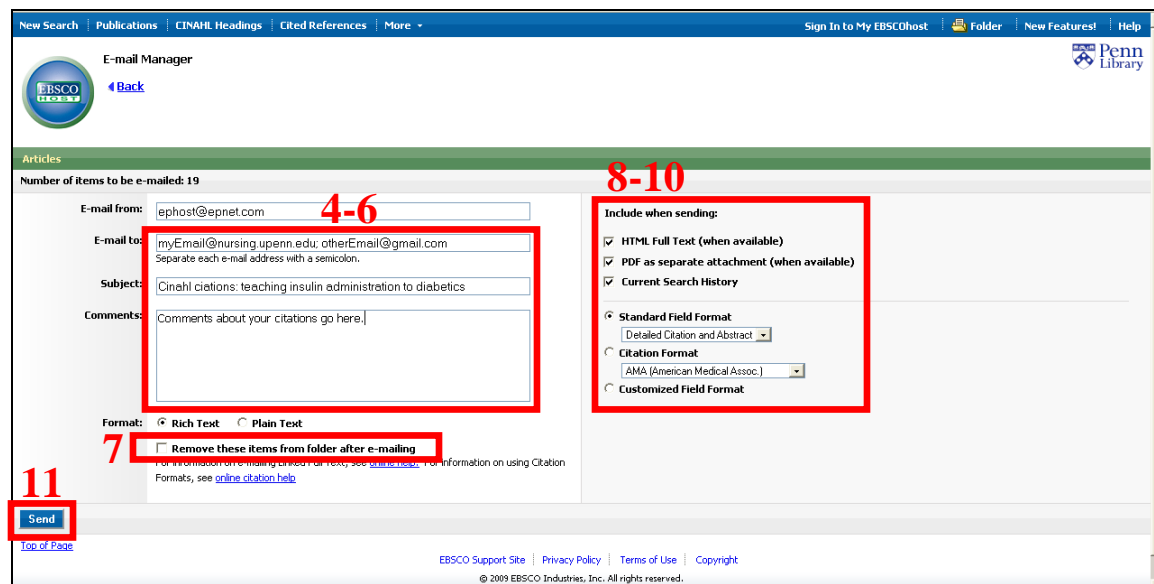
New Search | Publications | CINAHL Headings | Cited References | More

Sign In to My EBSCOhost | Folder | New Features! | Help

E-mail Manager

Back

EBSCO HOST

Penn Library

Articles

Number of items to be e-mailed: 19

8-10

4-6

E-mail from: ephost@epnet.com

E-mail to: myEmail@nursing.upenn.edu; otherEmail@gmail.com
Separate each e-mail address with a semicolon.

Subject: Cinahl ciations: teaching insulin administration to diabetics

Comments: Comments about your citations go here.

Include when sending:

HTML Full Text (when available)

PDF as separate attachment (when available)

Current Search History

Standard Field Format

Detailed Citation and Abstract

Citation Format

AMA (American Medical Assoc.)

Customized Field Format

Format: Rich Text Plain Text

7

Remove these items from folder after e-mailing

For information on e-mailing Linked Full Text, see online help. For information on using Citation Formats, see online citation help

11

Send

Top of Page

EBSCO Support Site | Privacy Policy | Terms of Use | Copyright

© 2009 EBSCO Industries, Inc. All rights reserved.